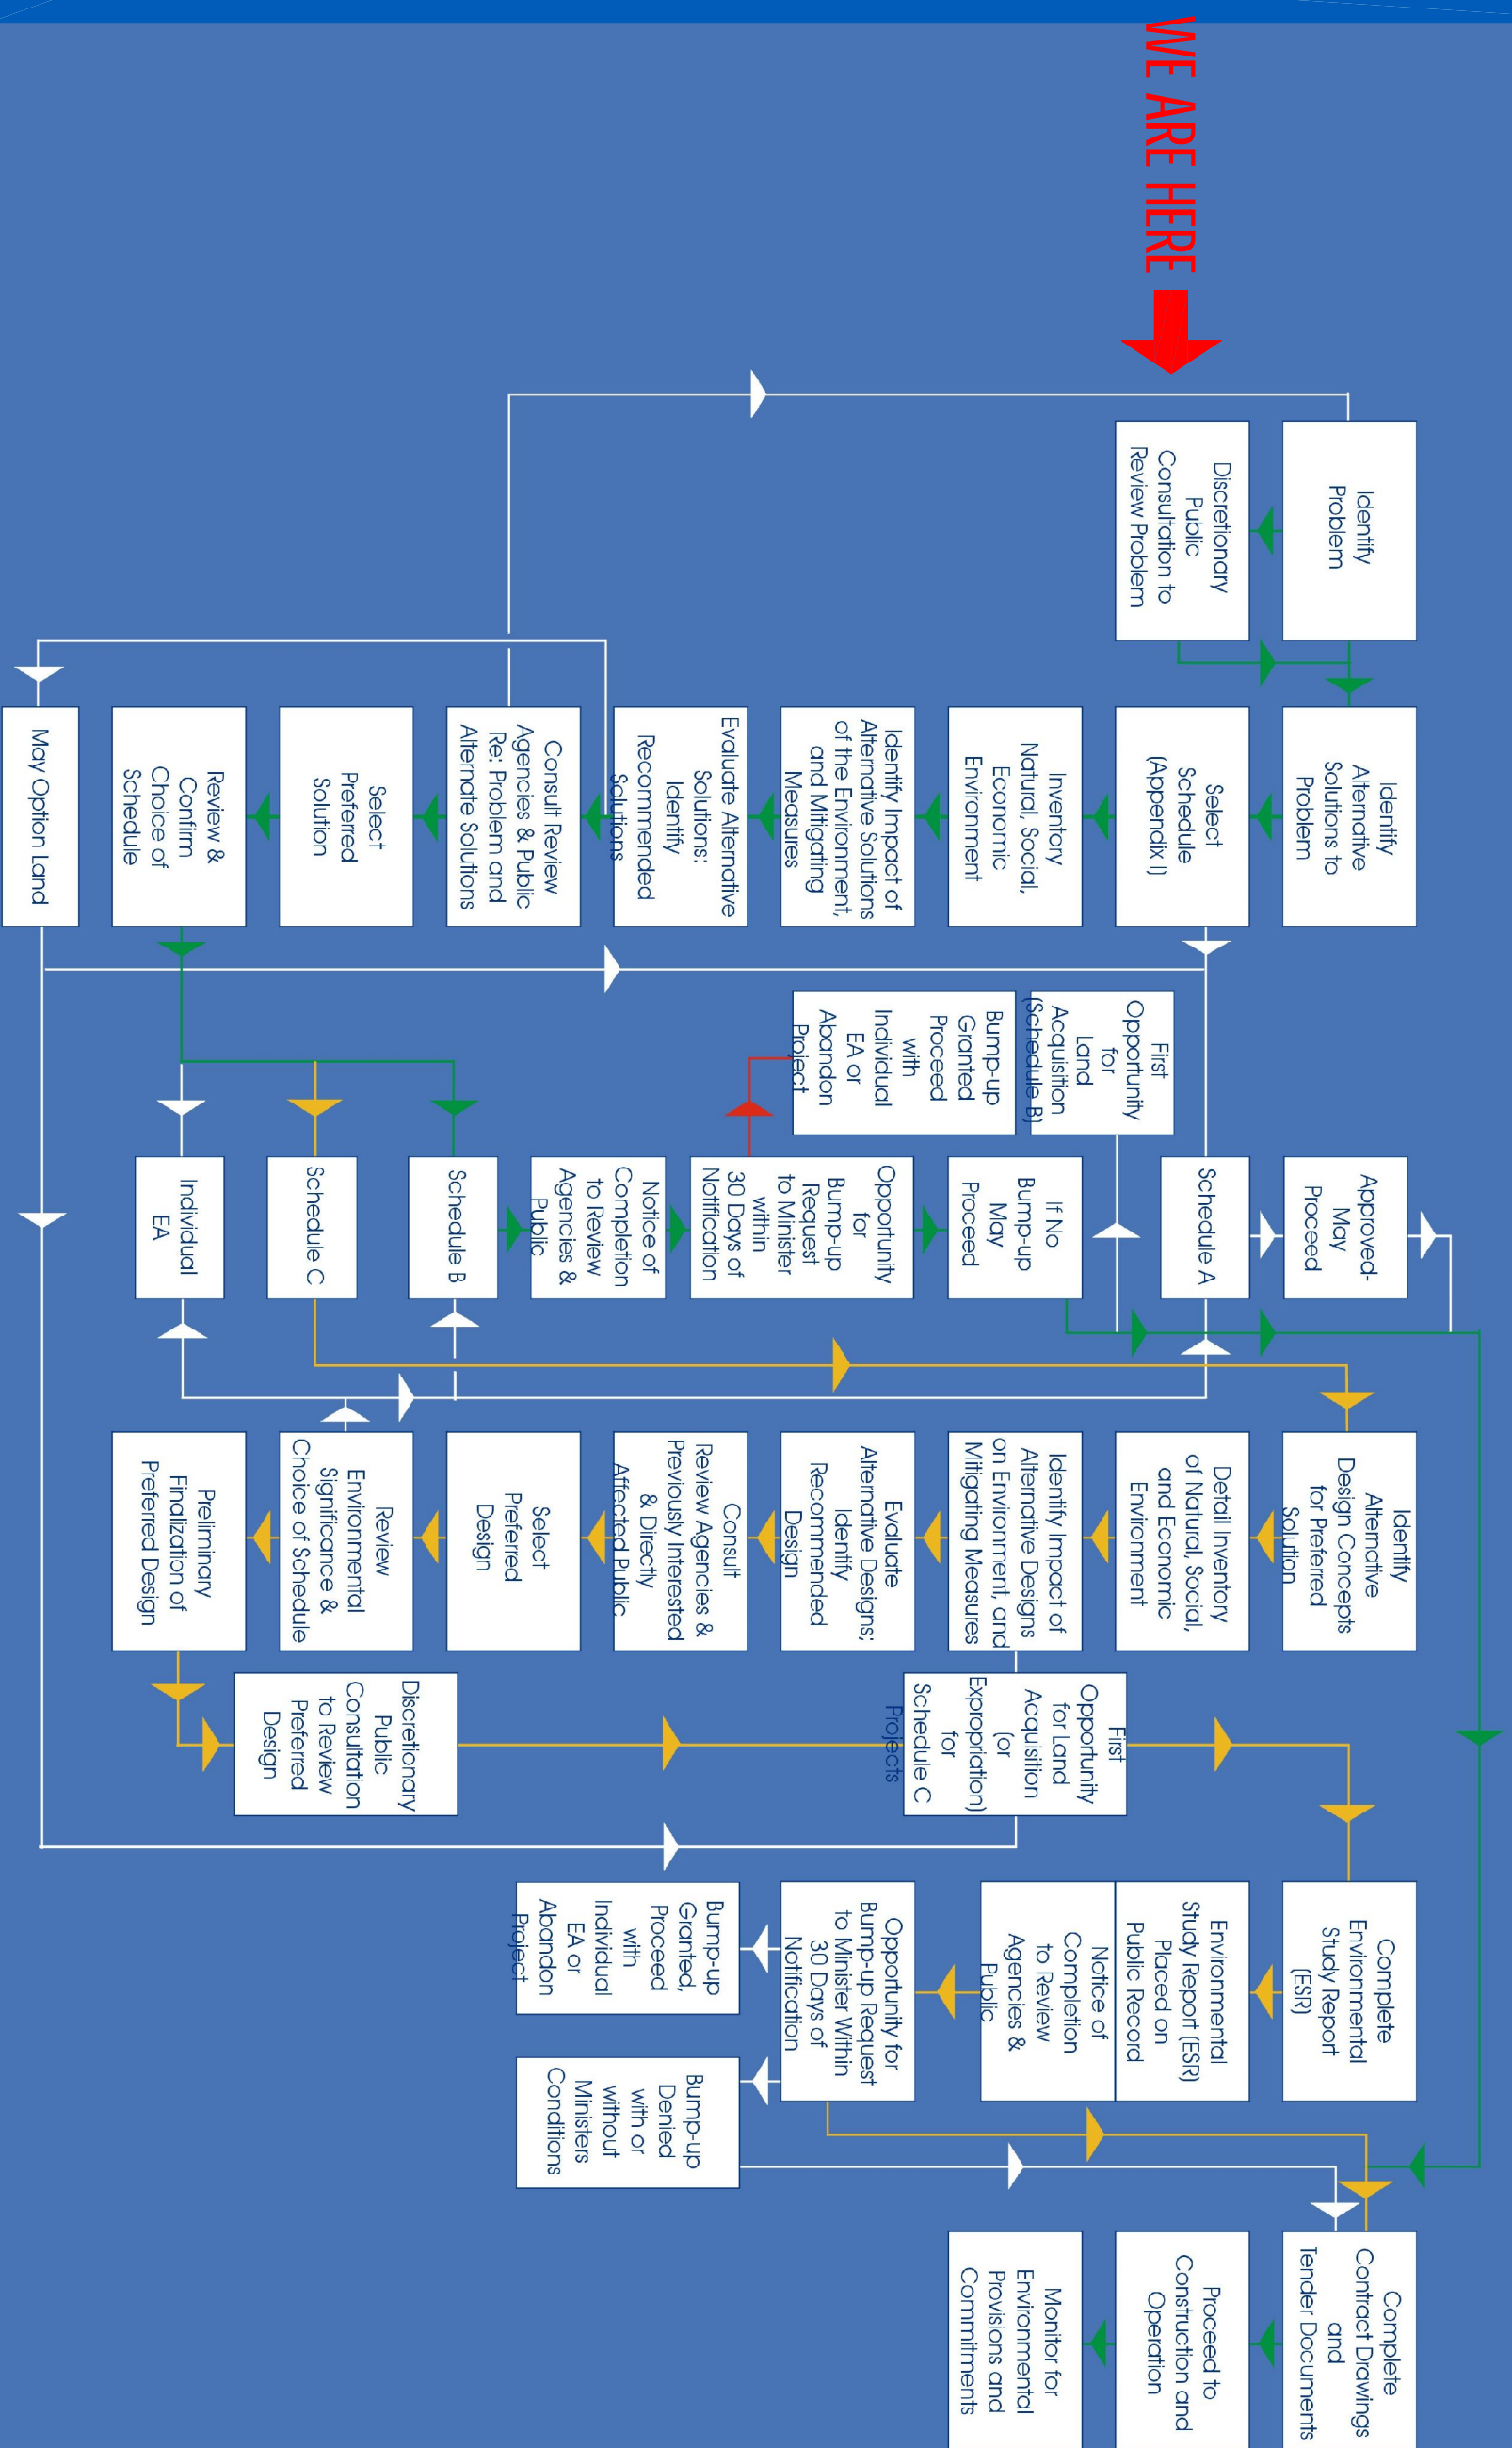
WE ARE HERE

Identify Problem

Discretionary Public Consultation to Review Problem

Identify Alternative Solutions to Problem

Select Schedule (Appendix I)

Inventory Natural, Social, Economic Environment

Identify Impact of Alternative Solutions of the Environment, and Mitigating Measures

Evaluate Alternative Solutions: Identify Recommended Solutions

Consult Review Agencies & Public Re: Problem and Alternate Solutions

Select Preferred Solution

Review & Confirm Choice of Schedule

May Option Land

First Opportunity for Land Acquisition (Schedule B)

Bump-up Granted Proceed with Individual EA or Abandon Project

Approved- May Proceed

Schedule A

If No Bump-up May Proceed

Opportunity for Bump-up Request to Minister within 30 Days of Notification

Notice of Completion to Review Agencies & Public

Schedule B

Schedule C

Individual EA

Identify Alternative Design Concepts for Preferred Solution

Detail Inventory of Natural, Social, and Economic Environment

Identify Impact of Alternative Designs on Environment, and Mitigating Measures

Evaluate Alternative Designs; Identify Recommended Design

Consult Review Agencies & Previously Interested & Directly Affected Public

Select Preferred Design

Review Environmental Significance & Choice of Schedule

Preliminary Finalization of Preferred Design

First Opportunity for Land Acquisition (or Expropriation) for Schedule C Projects

Discretionary Public Consultation to Review Preferred Design

Complete Environmental Study Report (ESR)

Environmental Study Report (ESR) Placed on Public Record

Notice of Completion to Review Agencies & Public

Opportunity for Bump-up Request to Minister Within 30 Days of Notification

Bump-up Granted, Proceed with Individual EA or Abandon Project

Bump-up Denied with or without Ministers Conditions

Complete Contract Drawings and Tender Documents

Proceed to Construction and Operation

Monitor for Environmental Provisions and Commitments